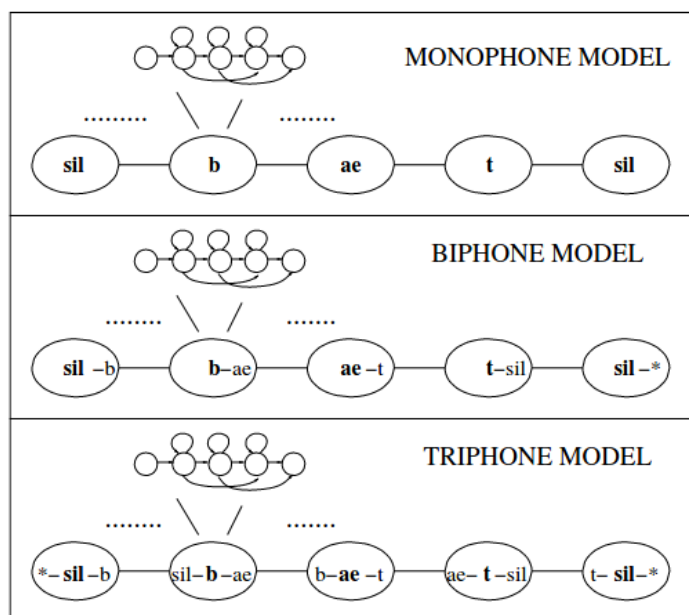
MONOPHONE MODEL

.........

.......

sil

b

ae

t

sil

BIPHONE MODEL

........

.......

sil –b

b–ae

ae –t

t–sil

sil –*

TRIPHONE MODEL

........

.......

*– sil –b

sil– b –ae

b– ae –t

ae– t –sil

t– sil–*